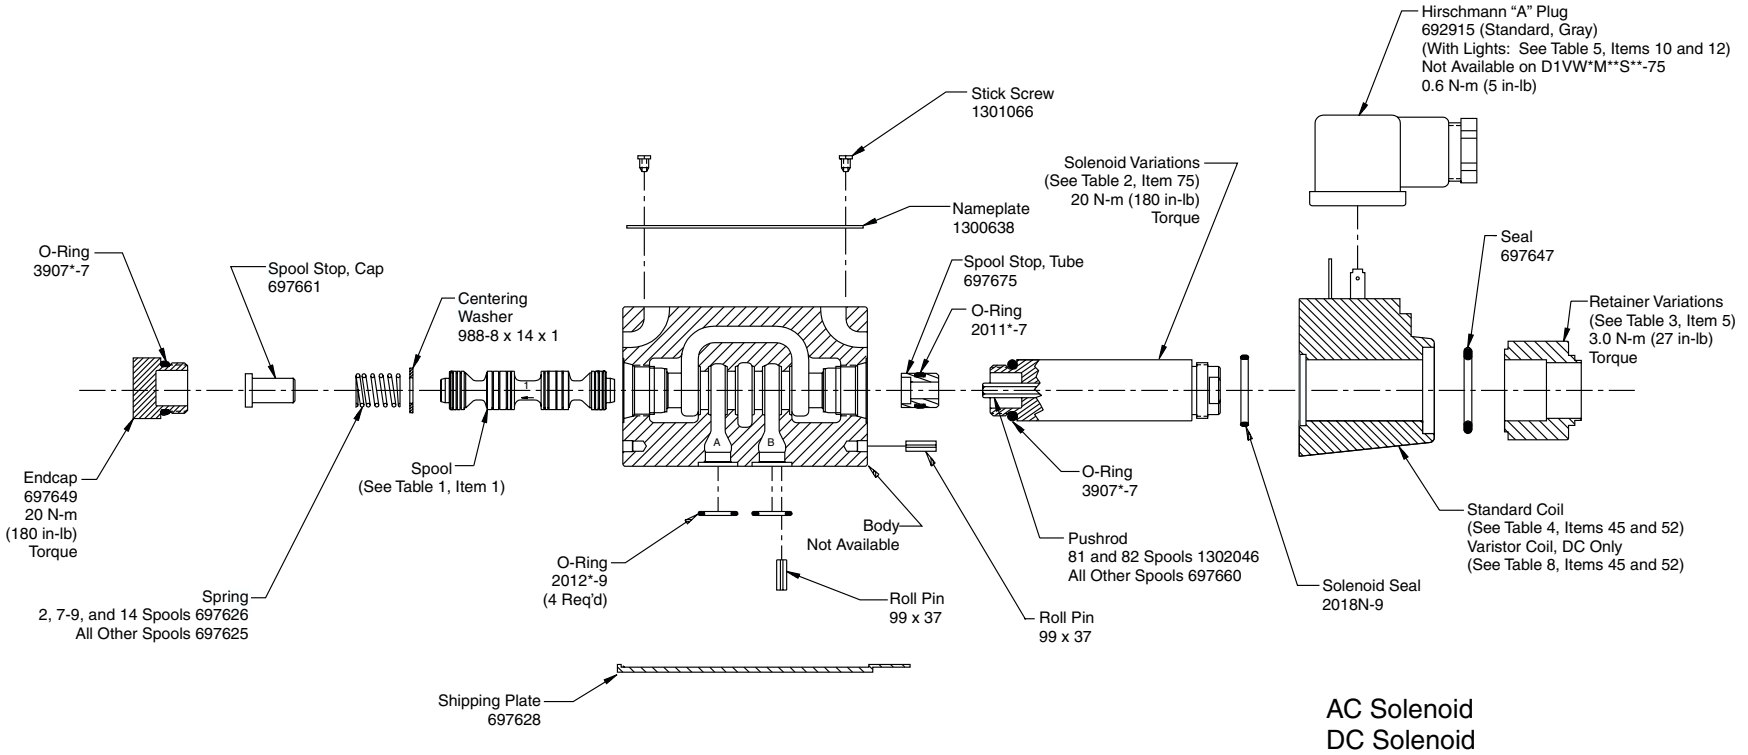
Hirschmann "A" Plug
692915 (Standard, Gray)
(With Lights: See Table 5, Items 10 and 12)
Not Available on D1VW*M**S**-75
0.6 N-m (5 in-lb)

Stick Screw
1301066

Solenoid Variations
(See Table 2, Item 75)
20 N-m (180 in-lb)
Torque

Nameplate
1300638

O-Ring
3907*-7

Spool Stop, Cap
697661

Centering
Washer
988-8 x 14 x 1

Spool Stop, Tube
697675

O-Ring
2011*-7

Seal
697647

Retainer Variations
(See Table 3, Item 5)
3.0 N-m (27 in-lb)
Torque

A

B

1

Endcap
697649
20 N-m
(180 in-lb)
Torque

Spool
(See Table 1, Item 1)

O-Ring
3907*-7

Body
Not Available

Standard Coil
(See Table 4, Items 45 and 52)
Varistor Coil, DC Only
(See Table 8, Items 45 and 52)

Pushrod
81 and 82 Spools 1302046
All Other Spools 697660

O-Ring
2012*-9
(4 Req'd)

Solenoid Seal
2018N-9

Spring
2, 7-9, and 14 Spools 697626
All Other Spools 697625

Roll Pin
99 x 37

Roll Pin
99 x 37

Shipping Plate
697628

AC Solenoid
DC Solenoid